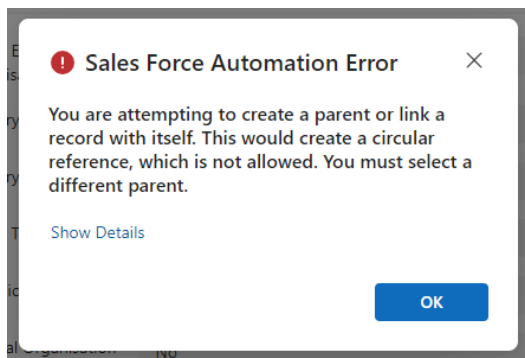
Sales Force Automation Error

You are attempting to create a parent or link a record with itself. This would create a circular reference, which is not allowed. You must select a different parent.

Show Details

OK